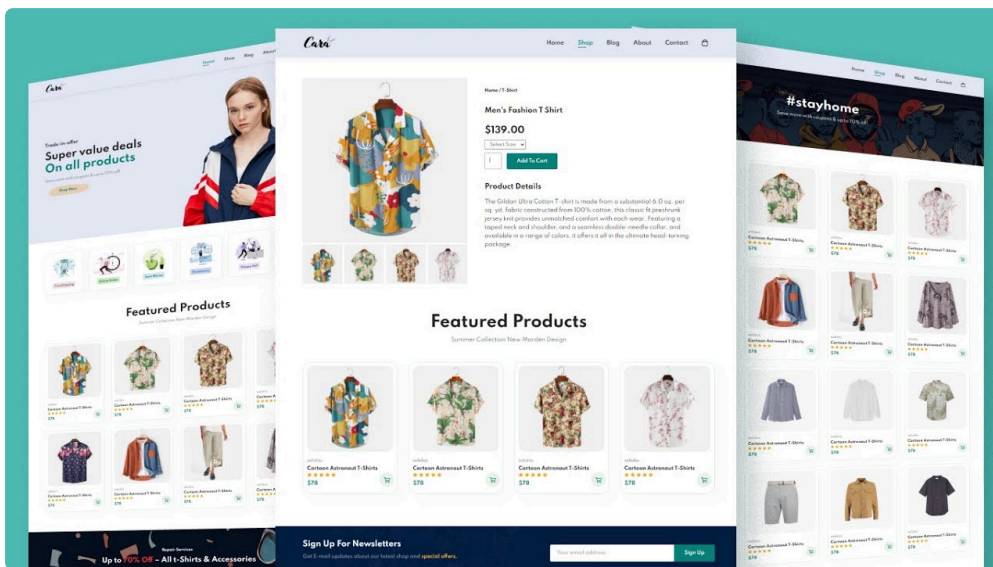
Cara

Home Shop Blog About Contact

Home / T-Shirt

Men's Fashion T Shirt

$139.00

Select Size

1

Add To Cart

Product Details

The Gildan Ultra Cotton T-shirt is made from a substantial 6.0 oz. per sq. yd. fabric constructed from 100% cotton, this classic fit preshrunk jersey knit provides unmatched comfort with each wear. Featuring a taped neck and shoulder, and a seamless double-needle collar, and available in a range of colors, it offers it all in the ultimate head-turning package.

Featured Products

Summer Collection New Morden Design

adidas
Cartoon Astronout T-Shirts
$78

adidas
Cartoon Astronout T-Shirts
$78

adidas
Cartoon Astronout T-Shirts
$78

adidas
Cartoon Astronout T-Shirts
$78

Sign Up For Newsletters

Get E-mail updates about our latest shop and special offers.

Your email address

Sign Up

Home Shop Blog About

Trade-in-offer

Super value deals

On all products

Shop Now

Featured Products

Repair Services

Up to 70% Off – All t-Shirts & Accessories

Home Shop Blog About Contact

#stayhome

Save more with coupons & up to 70% off